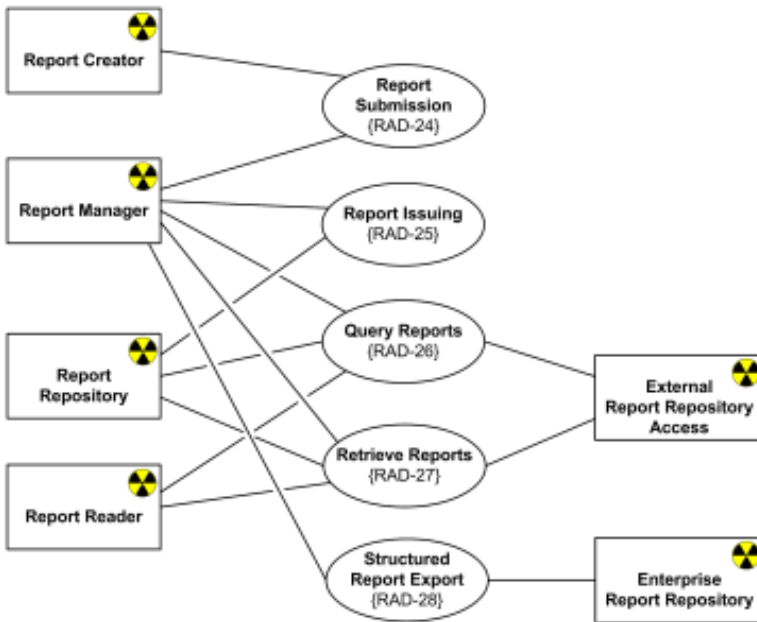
Report Creator

Report Manager

Report Repository

Report Reader

Report Submission {RAD-24}

Report Issuing {RAD-25}

Query Reports {RAD-26}

Retrieve Reports {RAD-27}

Structured Report Export {RAD-28}

External Report Repository Access

Enterprise Report Repository